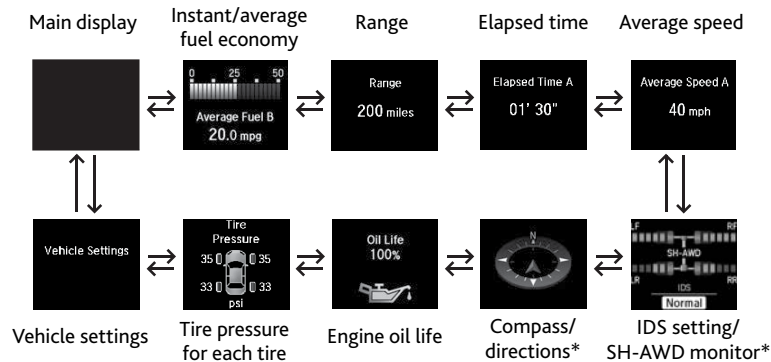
Main display

Instant/average fuel economy

0 25 50

Average Fuel B

20.0 mpg

Range

Range

200 miles

Elapsed time

Elapsed Time A

01' 30"

Average speed

Average Speed A

40 mph

Vehicle Settings

Vehicle settings

Tire Pressure

35 35

33 33

psi

Tire pressure for each tire

Oil Life

100%

Engine oil life

N

Compass/ directions*

LF RF

SH-AWD

LR RR

IDS

Normal

IDS setting/ SH-AWD monitor*